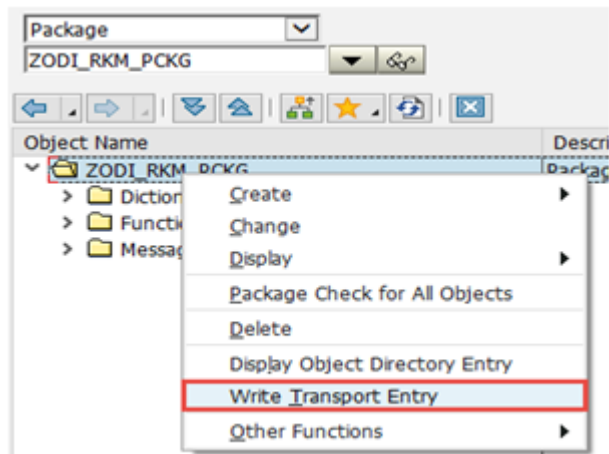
Package
ZODI_RKM_PCKG

Object Name
Descri
ZODI_RKM_PCKG
Packag
Diction
Functi
Messag

Create
Change
Display
Package Check for All Objects
Delete
Display Object Directory Entry
Write Transport Entry
Other Functions